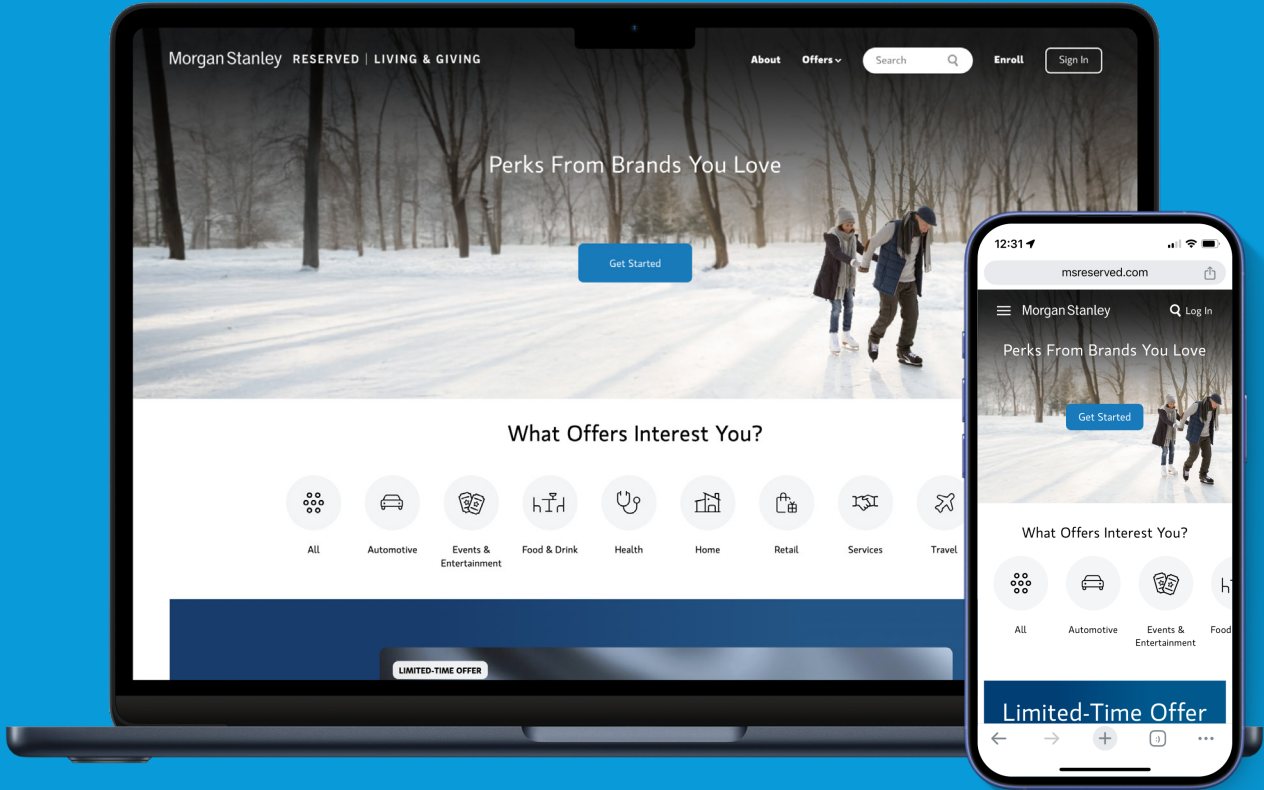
Morgan Stanley RESERVED | LIVING & GIVING

About Offers Search Enroll Sign In

Perks From Brands You Love

Get Started

What Offers Interest You?

All

Automotive

Events & Entertainment

Food & Drink

Health

Home

Retail

Services

Travel

LIMITED-TIME OFFER

12:31

msreserved.com

Morgan Stanley

Log In

Perks From Brands You Love

Get Started

What Offers Interest You?

All

Automotive

Events & Entertainment

Food

Limited-Time Offer